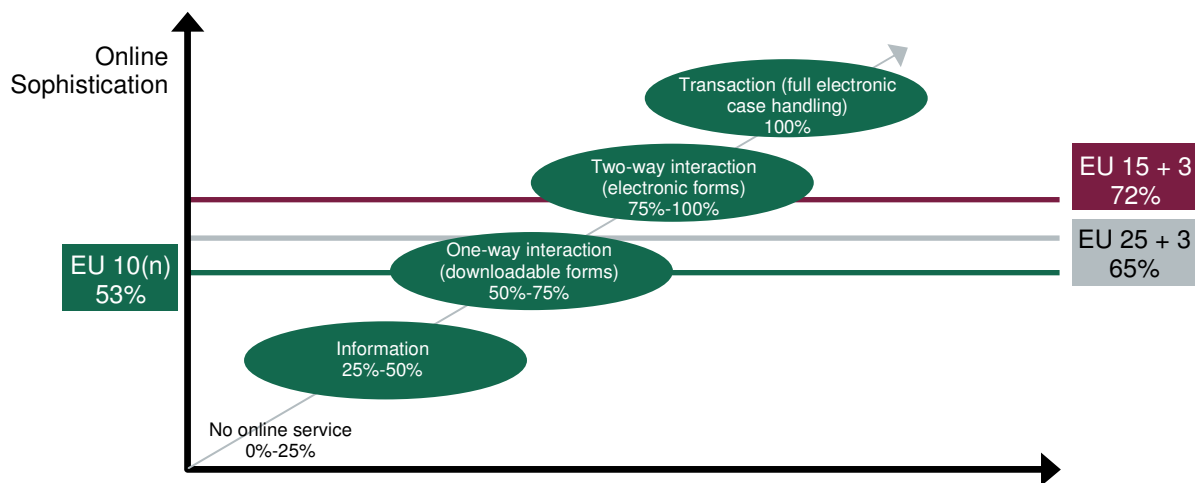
Online Sophistication

Transaction (full electronic case handling) 100%

Two-way interaction (electronic forms) 75%-100%

EU 15 + 3 72%

EU 25 + 3 65%

EU 10(n) 53%

One-way interaction (downloadable forms) 50%-75%

Information 25%-50%

No online service 0%-25%